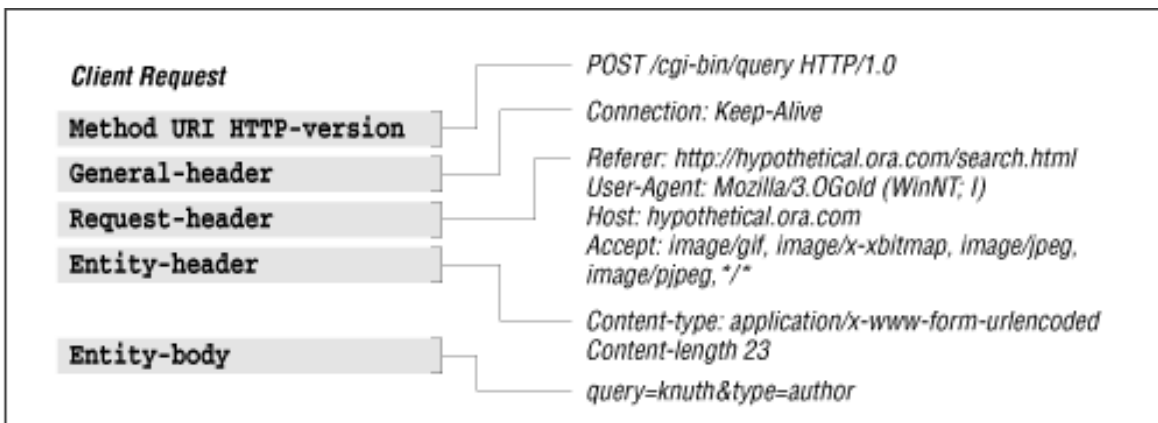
Client Request

Method URI HTTP-version

General-header

Request-header

Entity-header

Entity-body

POST /cgi-bin/query HTTP/1.0

Connection: Keep-Alive

Referer: http://hypothetical.ora.com/search.html
User-Agent: Mozilla/3.0Gold (WinNT; I)
Host: hypothetical.ora.com
Accept: image/gif, image/x-xbitmap, image/jpeg, image/pjpeg, */*

Content-type: application/x-www-form-urlencoded
Content-length 23

query=knuth&type=author